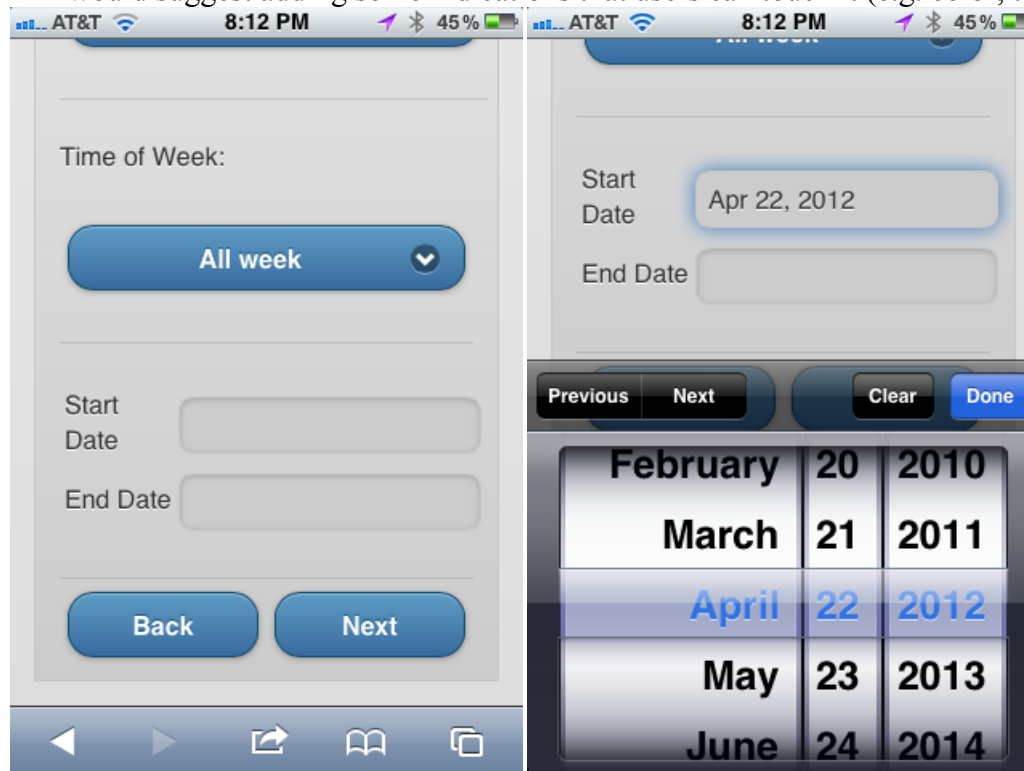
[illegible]

AT&T 8:12 PM 45%

Time of Week:

All week

Start Date

End Date

Back

Next

AT&T 8:12 PM 45%

All week

Start Date Apr 22, 2012

End Date

Previous Next Clear Done

| February | 20 | 2010 |
|---|---|---|
| March | 21 | 2011 |
| April | 22 | 2012 |
| May | 23 | 2013 |
| June | 24 | 2014 |